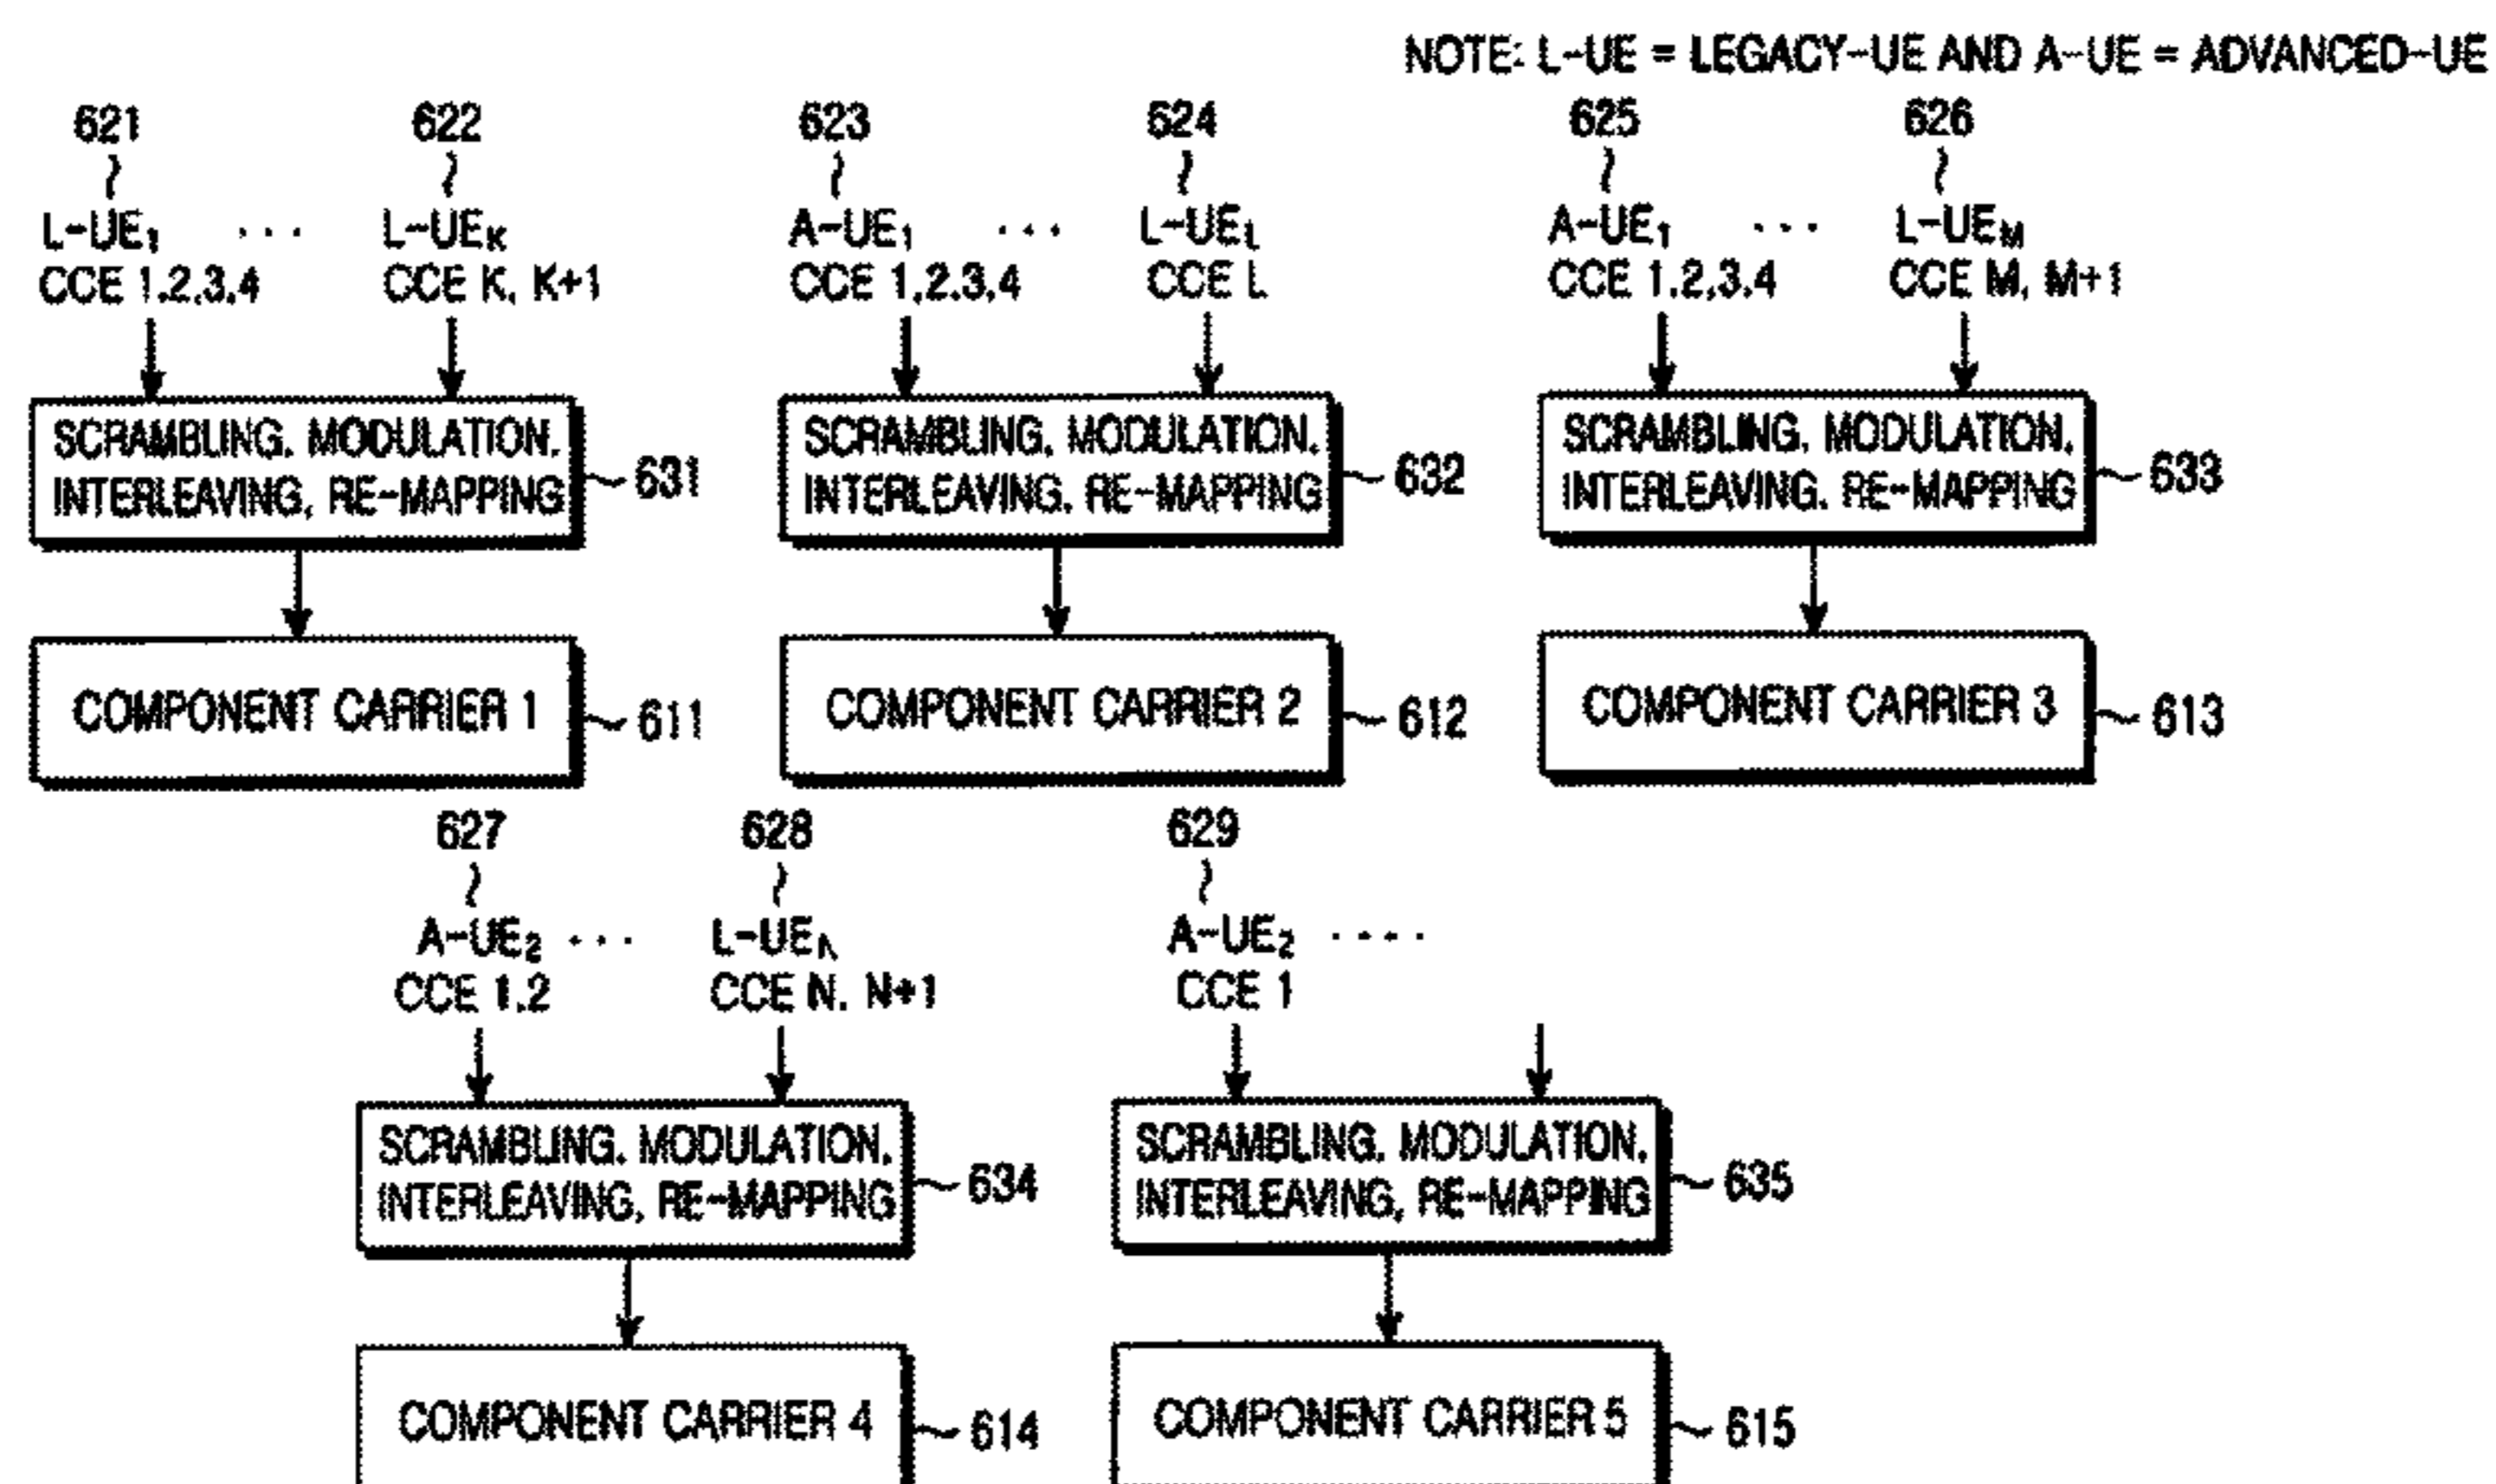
NOTE: L-UE = LEGACY-UE AND A-UE = ADVANCED-UE

621
L-UE$_1$ ... CCE 1,2,3,4

622
L-UE$_K$
CCE K, K+1

SCRAMBLING, MODULATION, INTERLEAVING, RE-MAPPING 631

COMPONENT CARRIER 1 611

623
A-UE$_1$ ... CCE 1,2,3,4

624
L-UE$_L$
CCE L

SCRAMBLING, MODULATION, INTERLEAVING, RE-MAPPING 632

COMPONENT CARRIER 2 612

625
A-UE$_1$ ... CCE 1,2,3,4

626
L-UE$_M$
CCE M, M+1

SCRAMBLING, MODULATION, INTERLEAVING, RE-MAPPING 633

COMPONENT CARRIER 3 613

627
A-UE$_2$ ... CCE 1,2

628
L-UE$_N$
CCE N, N+1

SCRAMBLING, MODULATION, INTERLEAVING, RE-MAPPING 634

COMPONENT CARRIER 4 614

629
A-UE$_2$ ....
CCE 1

SCRAMBLING, MODULATION, INTERLEAVING, RE-MAPPING 635

COMPONENT CARRIER 5 615